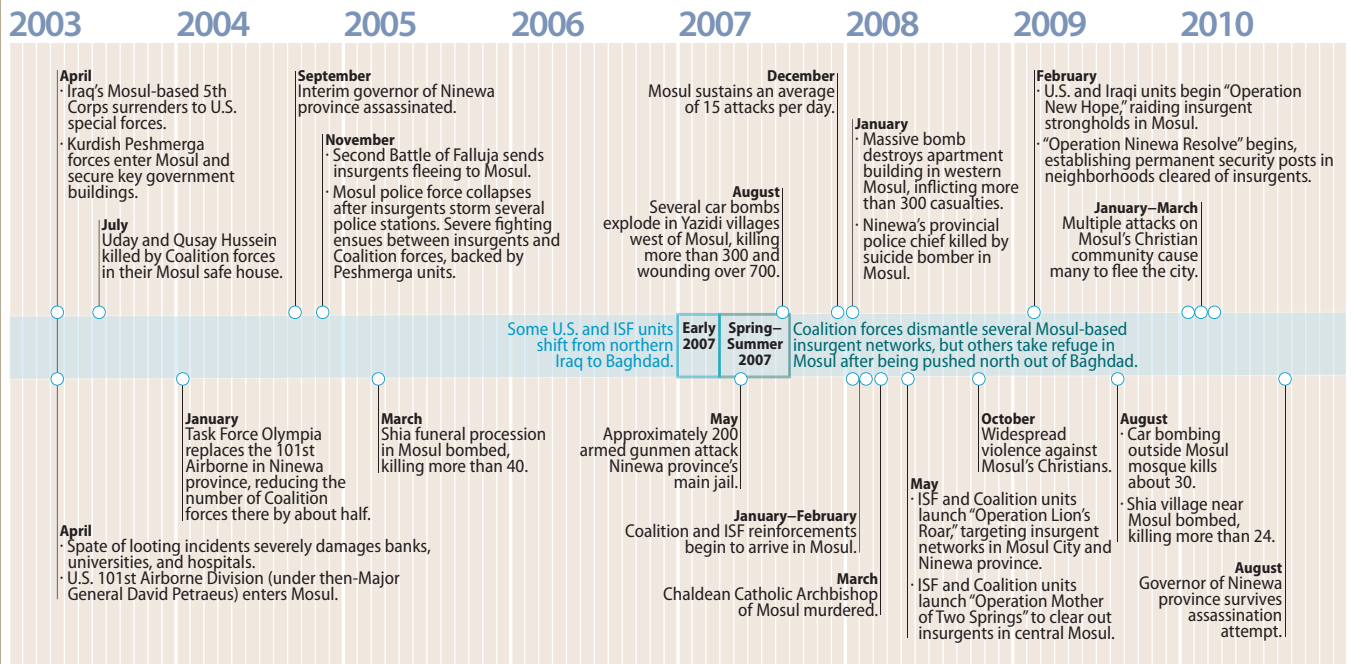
2003 2004 2005 2006 2007 2008 2009 2010

April
· Iraq's Mosul-based 5th Corps surrenders to U.S. special forces.
· Kurdish Peshmerga forces enter Mosul and secure key government buildings.

July
Uday and Qusay Hussein killed by Coalition forces in their Mosul safe house.

September
Interim governor of Ninewa province assassinated.

November
· Second Battle of Falluja sends insurgents fleeing to Mosul.
· Mosul police force collapses after insurgents storm several police stations. Severe fighting ensues between insurgents and Coalition forces, backed by Peshmerga units.

August
Several car bombs explode in Yazidi villages west of Mosul, killing more than 300 and wounding over 700.

December
Mosul sustains an average of 15 attacks per day.

January
· Massive bomb destroys apartment building in western Mosul, inflicting more than 300 casualties.
· Ninewa's provincial police chief killed by suicide bomber in Mosul.

February
· U.S. and Iraqi units begin "Operation New Hope," raiding insurgent strongholds in Mosul.
· "Operation Ninewa Resolve" begins, establishing permanent security posts in neighborhoods cleared of insurgents.

January–March
Multiple attacks on Mosul's Christian community cause many to flee the city.

Some U.S. and ISF units shift from northern Iraq to Baghdad.

Early 2007

Spring–Summer 2007

Coalition forces dismantle several Mosul-based insurgent networks, but others take refuge in Mosul after being pushed north out of Baghdad.

January
Task Force Olympia replaces the 101st Airborne in Ninewa province, reducing the number of Coalition forces there by about half.

April
· Spate of looting incidents severely damages banks, universities, and hospitals.
· U.S. 101st Airborne Division (under then-Major General David Petraeus) enters Mosul.

March
Shia funeral procession in Mosul bombed, killing more than 40.

May
Approximately 200 armed gunmen attack Ninewa province's main jail.

January–February
Coalition and ISF reinforcements begin to arrive in Mosul.

March
Chaldean Catholic Archbishop of Mosul murdered.

May
· ISF and Coalition units launch "Operation Lion's Roar," targeting insurgent networks in Mosul City and Ninewa province.
· ISF and Coalition units launch "Operation Mother of Two Springs" to clear out insurgents in central Mosul.

October
Widespread violence against Mosul's Christians.

August
· Car bombing outside Mosul mosque kills about 30.
· Shia village near Mosul bombed, killing more than 24.

August
Governor of Ninewa province survives assassination attempt.